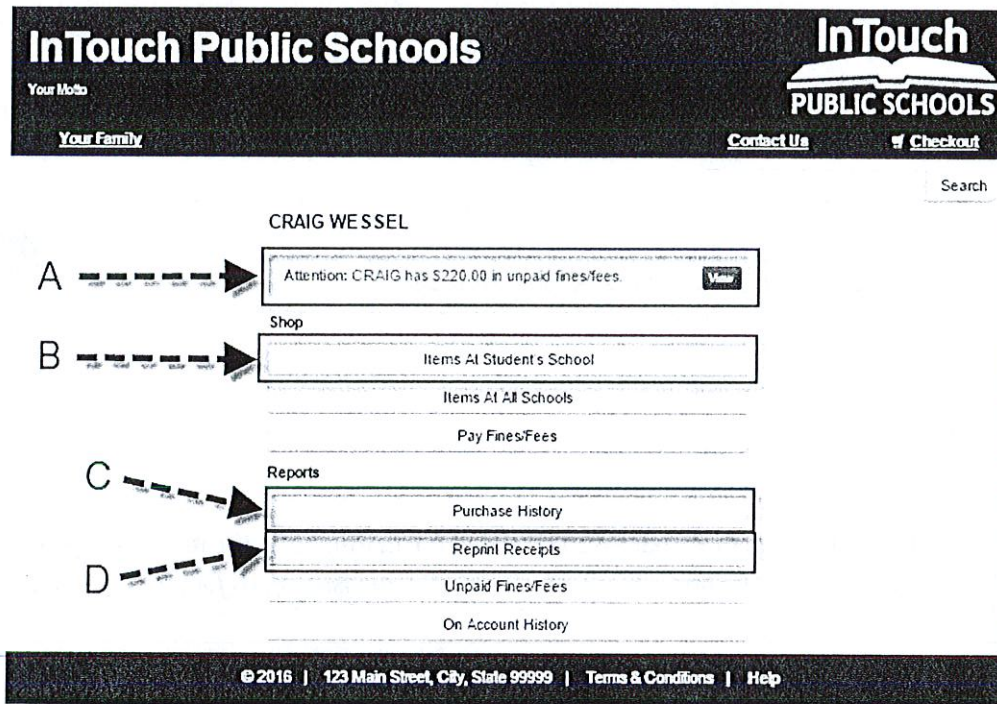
InTouch Public Schools

Your Motto

InTouch
PUBLIC SCHOOLS

Your Family

Contact Us

Checkout

Search

CRAIG WESSEL

A

Attention: CRAIG has $220.00 in unpaid fines/fees.

View

Shop

B

Items At Student's School

Items At All Schools

Pay Fines/Fees

Reports

C

Purchase History

D

Reprint Receipts

Unpaid Fines/Fees

On Account History

© 2016 | 123 Main Street, City, State 99999 | Terms & Conditions | Help